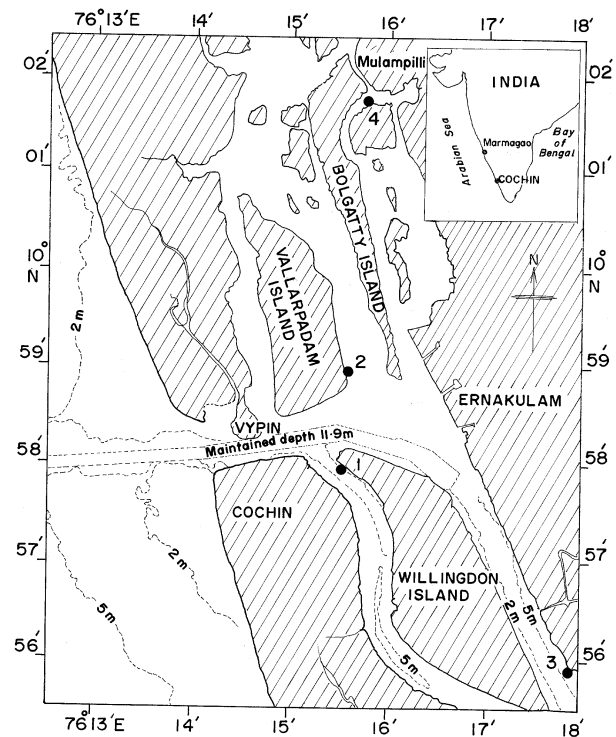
76°13'E 14' 15' 16' 17' 18'

02' 01' 10° N 59' 58' 57' 56'

02' 01' 10° 59' 58' 57' 56'

Mulampilli

4

INDIA

Arabian Sea

Marmagao

Bay of Bengal

COCHIN

BOLGATTY ISLAND

VALLARPADAM ISLAND

N

2 m

2

ERNAKULAM

VYPIN

Maintained depth 11·9m

1

COCHIN

2 m

WILLINGDON ISLAND

5m

2 m

5m

5 m

3

76°13'E 14' 15' 16' 17' 18'